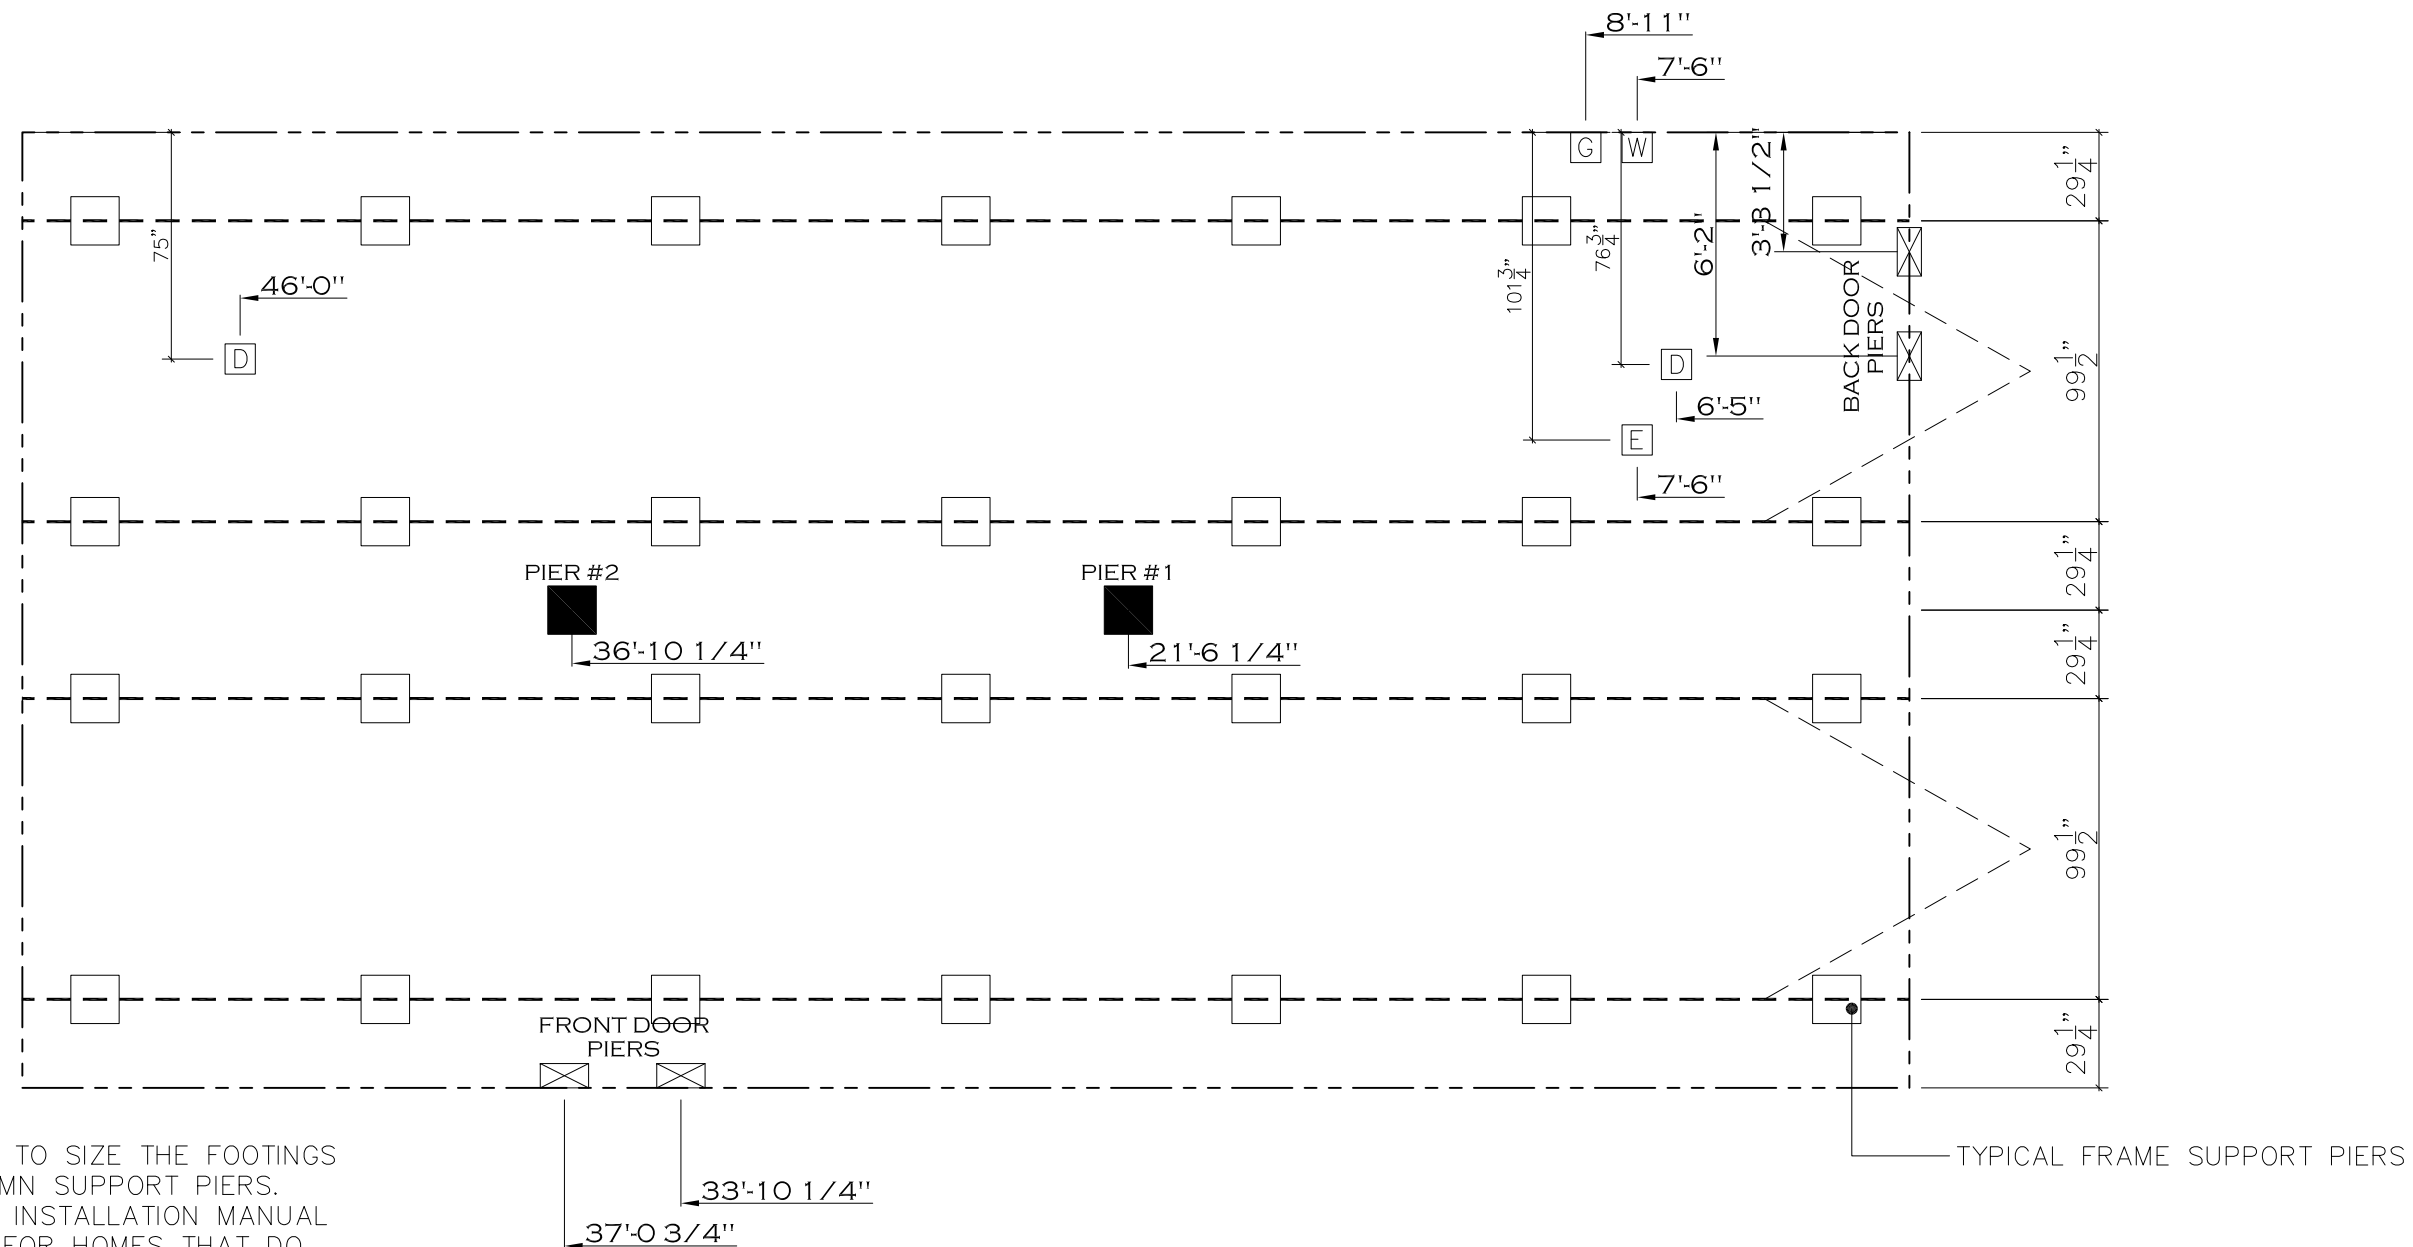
8'-11"
7'-6"
G
W
75"
46'-0"
D
$101\frac{3}{4}$"
$76\frac{3}{4}$"
6'-2"
3'-3 1/2"
D
BACK DOOR PIERS
6'-5"
E
7'-6"
$29\frac{1}{4}$"
$99\frac{1}{2}$"
$29\frac{1}{4}$"
$29\frac{1}{4}$"
$99\frac{1}{2}$"
$29\frac{1}{4}$"
PIER #2
PIER #1
36'-10 1/4"
21'-6 1/4"
FRONT DOOR PIERS
TO SIZE THE FOOTINGS
MN SUPPORT PIERS.
INSTALLATION MANUAL
FOR HOMES THAT DO
33'-10 1/4"
37'-0 3/4"
TYPICAL FRAME SUPPORT PIERS